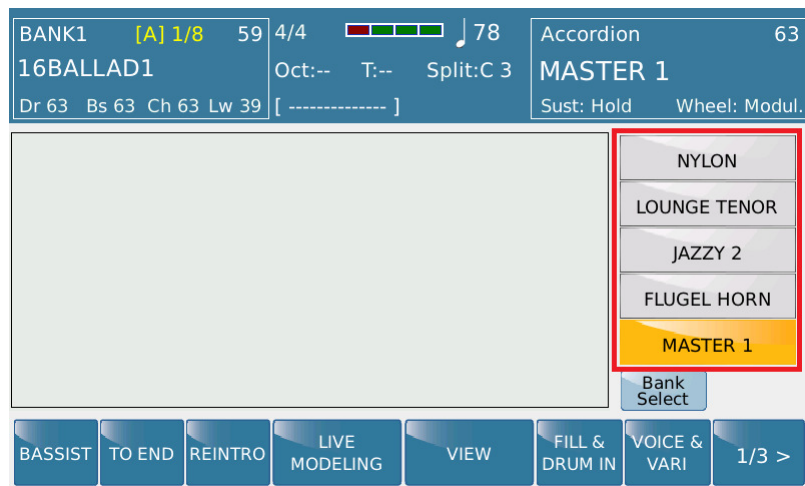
BANK1 [A] 1/8 59
16BALLAD1
Dr 63 Bs 63 Ch 63 Lw 39

4/4 ♩78
Oct:-- T:-- Split:C 3
[ -------------- ]

Accordion 63
MASTER 1
Sust: Hold Wheel: Modul.

NYLON
LOUNGE TENOR
JAZZY 2
FLUGEL HORN
MASTER 1

Bank Select

BASSIST
TO END
REINTRO
LIVE MODELING
VIEW
FILL & DRUM IN
VOICE & VARI
1/3 >